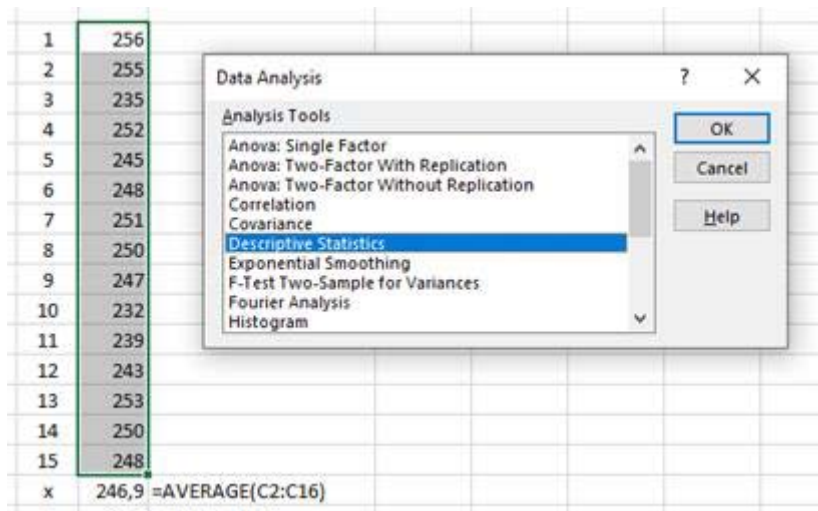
| | |
|---|---|
| 1 | 256 |
| 2 | 255 |
| 3 | 235 |
| 4 | 252 |
| 5 | 245 |
| 6 | 248 |
| 7 | 251 |
| 8 | 250 |
| 9 | 247 |
| 10 | 232 |
| 11 | 239 |
| 12 | 243 |
| 13 | 253 |
| 14 | 250 |
| 15 | 248 |
| x | 246,9 =AVERAGE(C2:C16) |

Data Analysis ? ×

Analysis Tools

Anova: Single Factor
Anova: Two-Factor With Replication
Anova: Two-Factor Without Replication
Correlation
Covariance
Descriptive Statistics
Exponential Smoothing
F-Test Two-Sample for Variances
Fourier Analysis
Histogram

OK
Cancel
Help